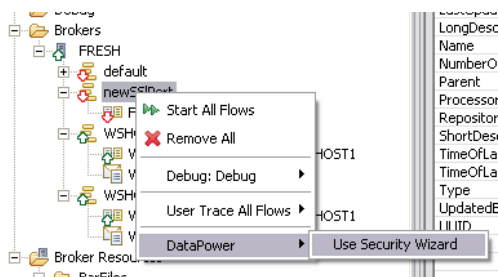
Debug
Brokers
FRESH
default
newSSLPort
F
WSH
W
W
HOST1
WSH
W
W
HOST1
Broker Resources
BarFiles
Start All Flows
Remove All
Debug: Debug
User Trace All Flows
DataPower
Use Security Wizard
LastUpd
LongDesc
Name
NumberO
Parent
Processor
Repositor
ShortDesc
TimeOfLa
TimeOfLa
Type
UpdatedE
UUID